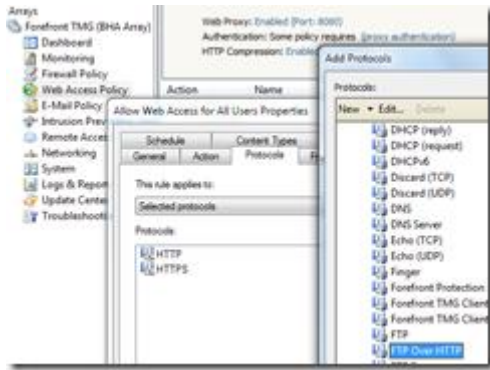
Arrays
Forefront TMG (BHA Array)
Dashboard
Monitoring
Firewall Policy
Web Access Policy
E-Mail Policy
Intrusion Prev
Remote Acces
Networking
System
Logs & Repor
Update Center
Troubleshooti

Web Proxy: Enabled (Port: 8080)
Authentication: Some policy requires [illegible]
HTTP Compression: Enabled

Action
Name

Allow Web Access for All Users Properties

Schedule
Content Types
General
Action
Protocols

This rule applies to:
Selected protocols

Protocols:
HTTP
HTTPS

Add Protocols

Protocols:
New
Edit...
Delete

DHCP (reply)
DHCP (request)
DHCPv6
Discard (TCP)
Discard (UDP)
DNS
DNS Server
Echo (TCP)
Echo (UDP)
Finger
Forefront Protection
Forefront TMG Client
Forefront TMG Client
FTP
FTP Over HTTP